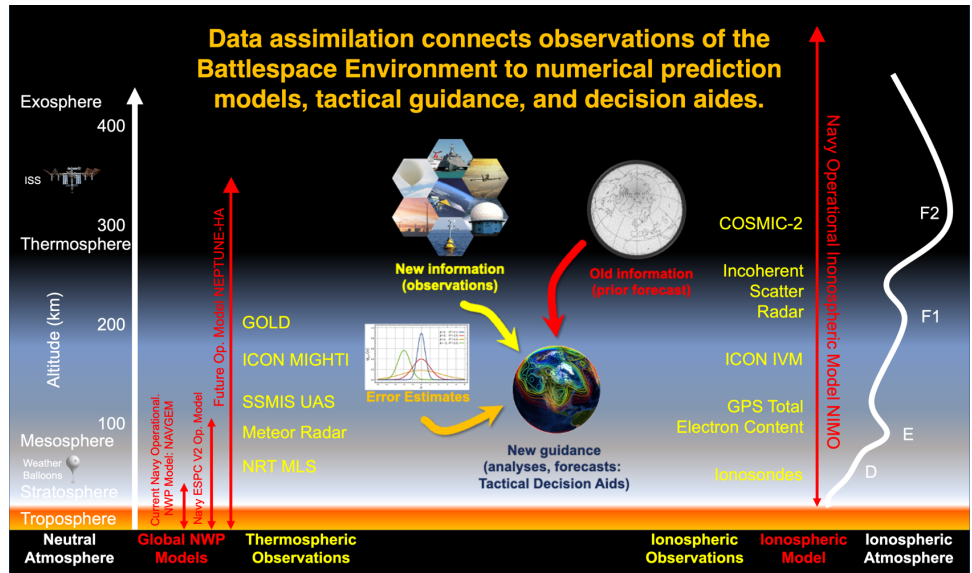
Data assimilation connects observations of the Battlespace Environment to numerical prediction models, tactical guidance, and decision aides.

Exosphere
400
ISS
300
Thermosphere
200
Altitude (km)
100
Mesosphere
Weather Balloons
Stratosphere
Troposphere

Current Navy Operational NWP Model: NAVGEM
Navy ESPC V2 Op. Model
Future Op. Model NEPTUNE-HA

GOLD
ICON MIGHTI
SSMIS UAS
Meteor Radar
NRT MLS

New information (observations)
Old information (prior forecast)
Error Estimates
New guidance (analyses, forecasts: Tactical Decision Aids)

COSMIC-2
Incoherent Scatter Radar
ICON IVM
GPS Total Electron Content
Ionosondes

Navy Operational Ionospheric Model NIMO

F2
F1
E
D

Neutral Atmosphere
Global NWP Models
Thermospheric Observations
Ionospheric Observations
Ionospheric Model
Ionospheric Atmosphere